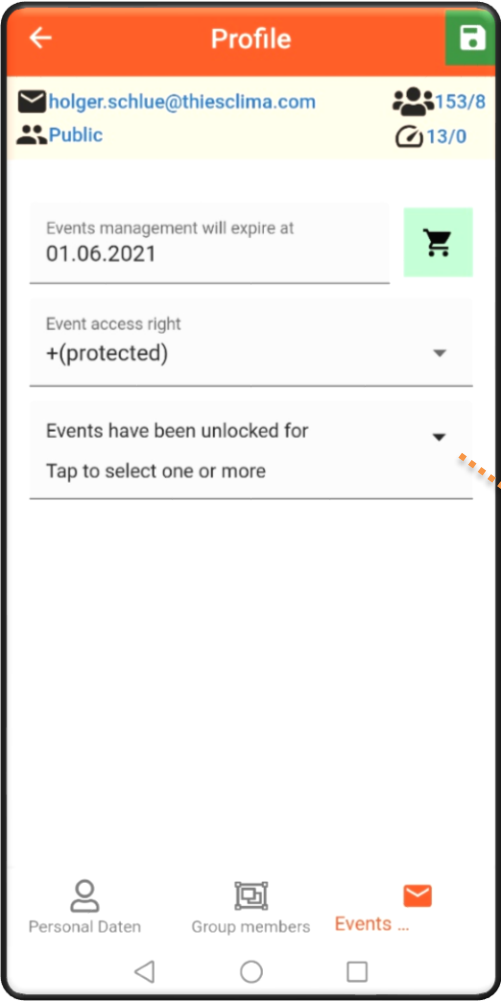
Profile

holger.schlue@thiesclima.com
153/8
Public
13/0

Events management will expire at
01.06.2021

Event access right
+(protected)

Events have been unlocked for
Tap to select one or more

Personal Daten
Group members
Events ...